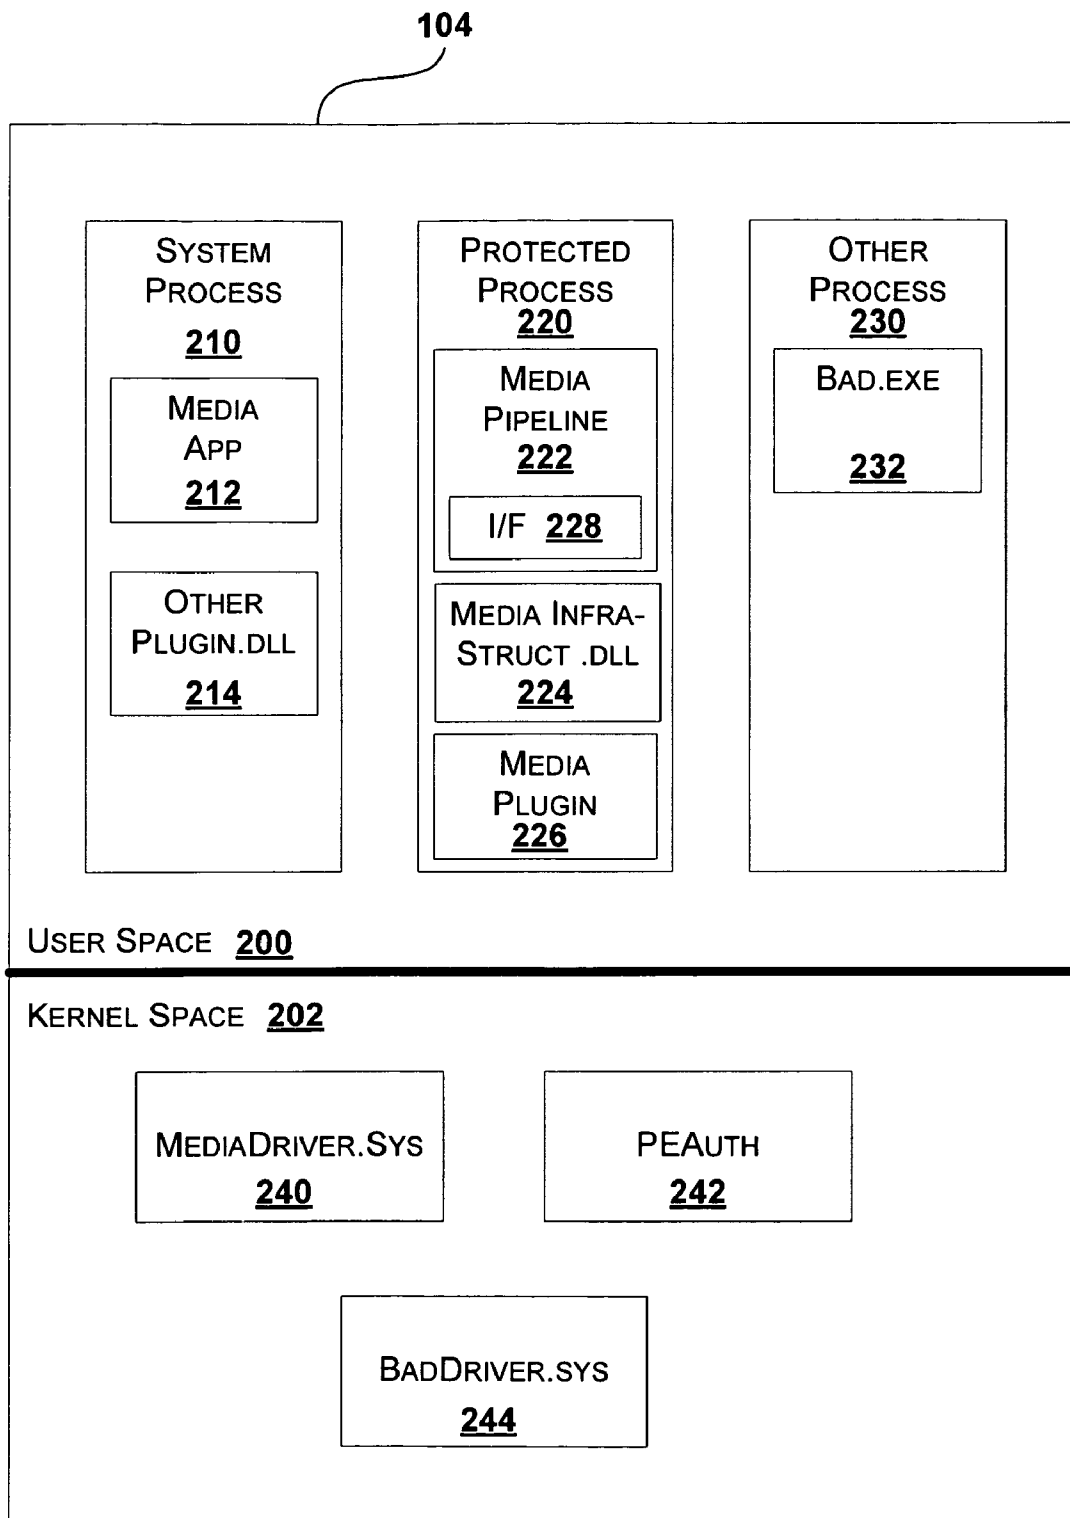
104

System Process 210

Media App 212

Other Plugin.dll 214

Protected Process 220

Media Pipeline 222

I/F 228

Media Infra-Struct .dll 224

Media Plugin 226

Other Process 230

Bad.exe 232

User Space 200

Kernel Space 202

MediaDriver.Sys 240

PEAuth 242

BadDriver.sys 244